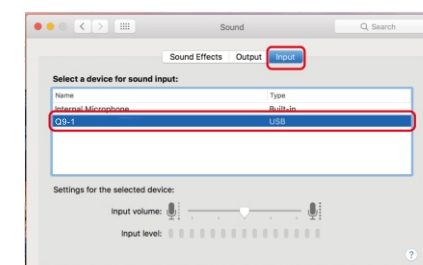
Sound

Search

Sound Effects Output Input

Select a device for sound input:

| Name | Type |
|---|---|
| Internal Microphone | Built-in |
| Q9-1 | USB |

Settings for the selected device:

Input volume:

Input level:

?